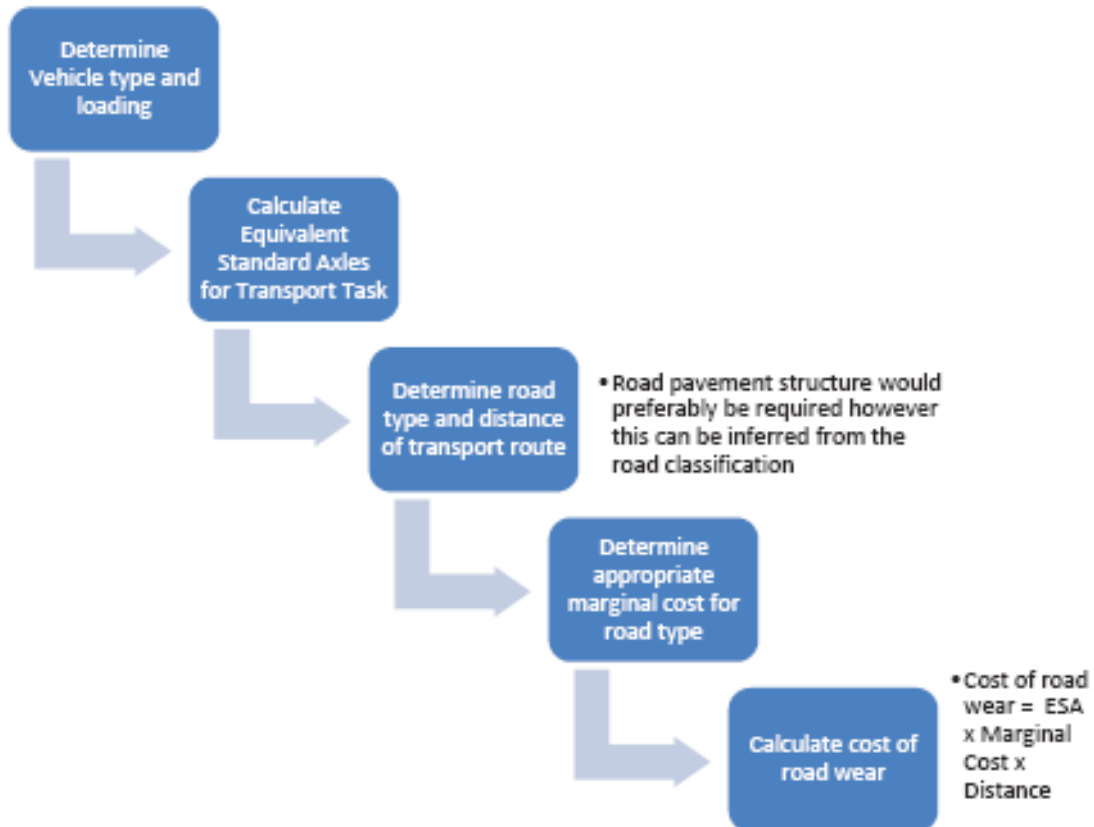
Determine Vehicle type and loading

Calculate Equivalent Standard Axles for Transport Task

Determine road type and distance of transport route

• Road pavement structure would preferably be required however this can be inferred from the road classification

Determine appropriate marginal cost for road type

Calculate cost of road wear

• Cost of road wear = ESA x Marginal Cost x Distance